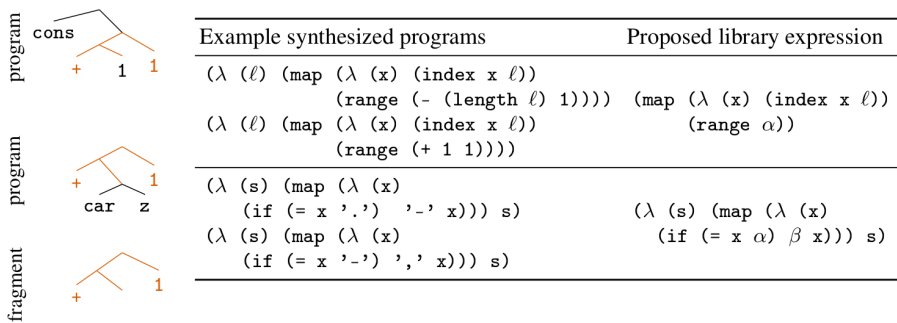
program
cons
+ 1 1

program
+ 1
car z

fragment
+ 1

| Example synthesized programs | Proposed library expression |
|---|---|
| (λ (ℓ) (map (λ (x) (index x ℓ)) (range (- (length ℓ) 1)))) (λ (ℓ) (map (λ (x) (index x ℓ)) (range (+ 1 1)))) | (map (λ (x) (index x ℓ)) (range $\alpha$)) |
| (λ (s) (map (λ (x) (if (= x '.') '-' x))) s) (λ (s) (map (λ (x) (if (= x '-') ',' x))) s) | (λ (s) (map (λ (x) (if (= x $\alpha$) $\beta$ x))) s) |